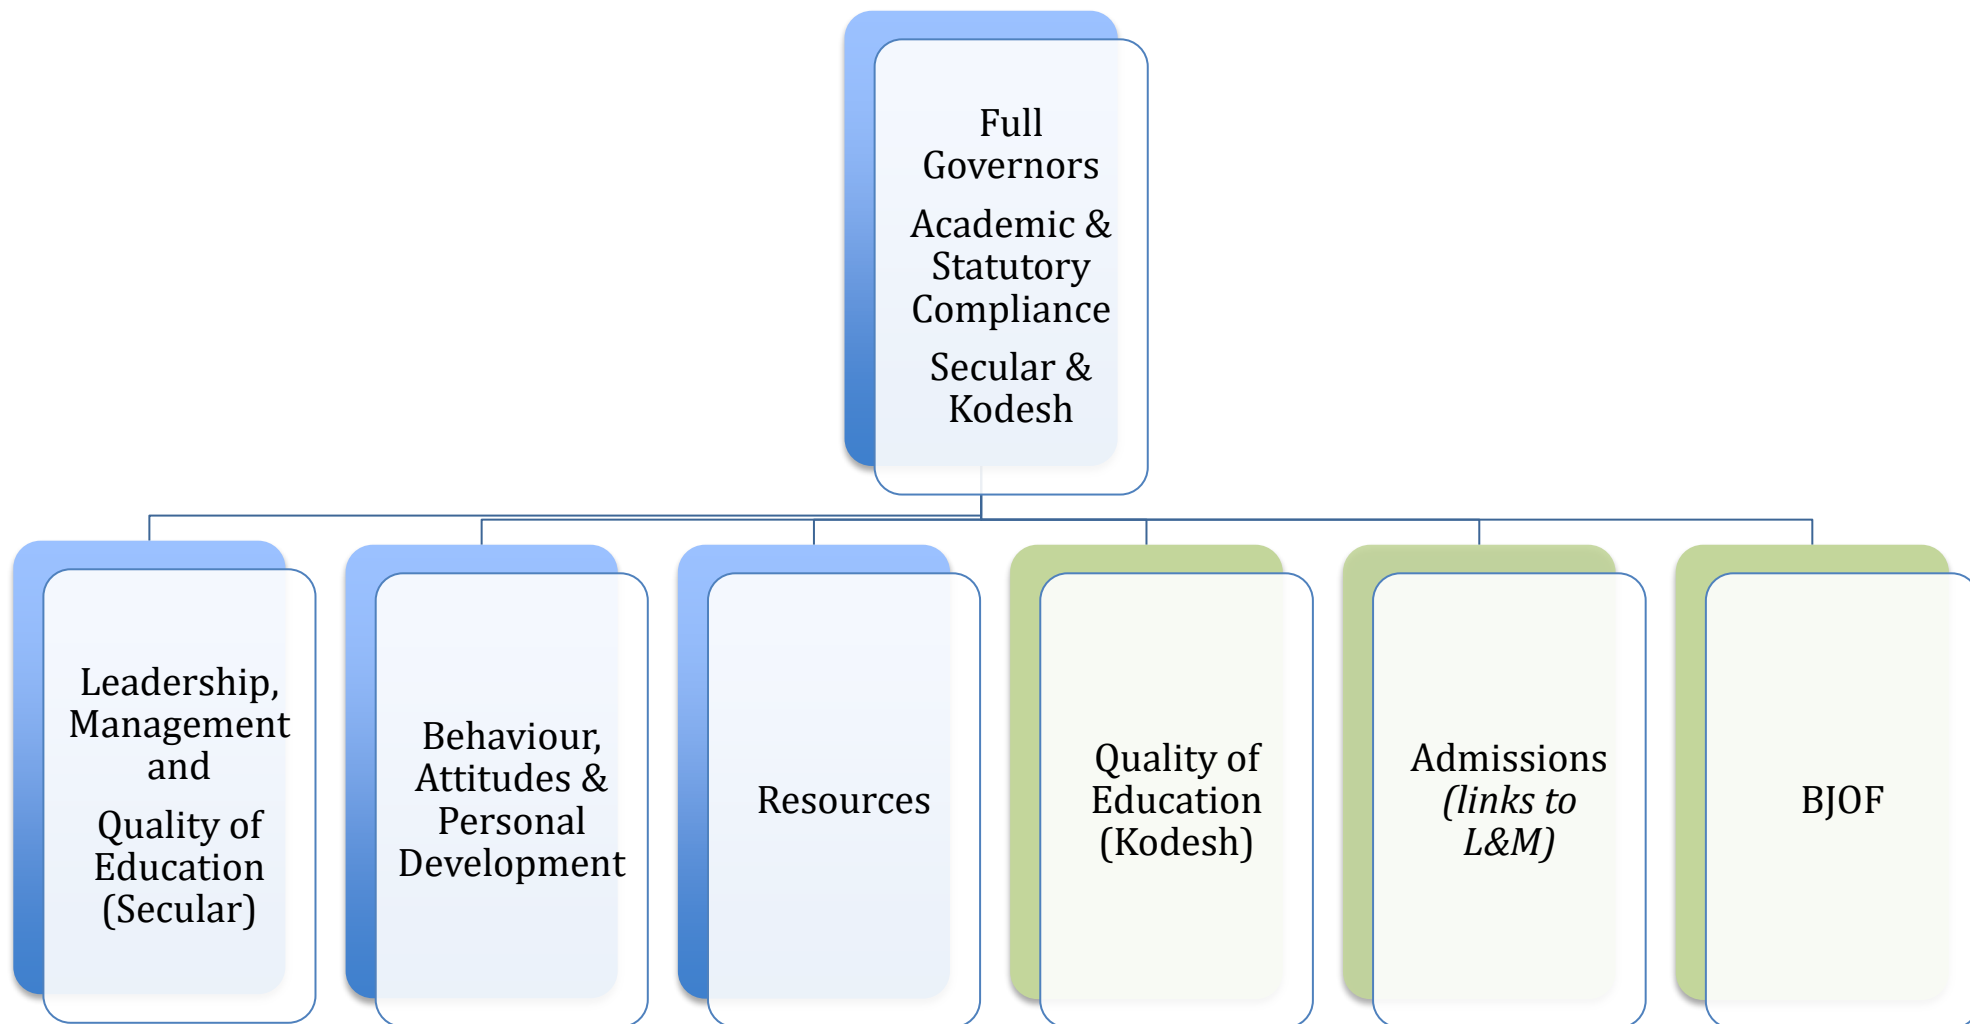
Full Governors

Academic & Statutory Compliance

Secular & Kodesh

Leadership, Management and

Quality of Education (Secular)

Behaviour, Attitudes & Personal Development

Resources

Quality of Education (Kodesh)

Admissions *(links to L&M)*

BJOF